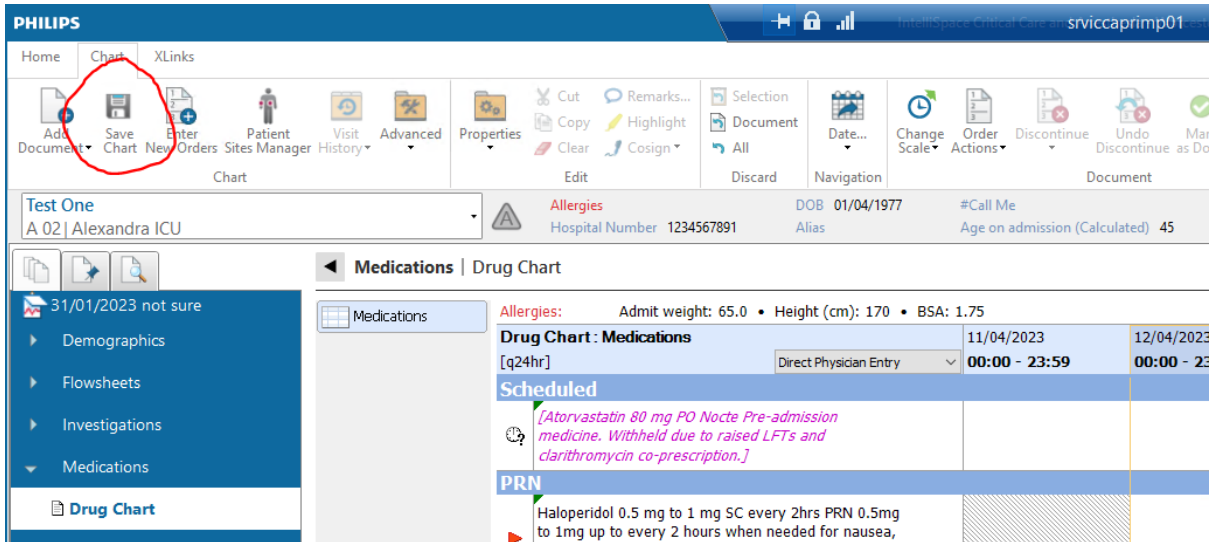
PHILIPS

IntelliSpace Critical Care an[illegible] srviccaprimp01

Home Chart XLinks

Add Document Save Chart Enter New Orders Patient Sites Manager Visit History Advanced

Chart

Properties Cut Copy Clear Remarks... Highlight Cosign

Edit

Selection Document All

Discard

Date...

Navigation

Change Scale Order Actions Discontinue Undo Discontinue Mar as Do

Document

Test One
A 02 | Alexandra ICU

Allergies
Hospital Number 1234567891

DOB 01/04/1977
Alias

#Call Me
Age on admission (Calculated) 45

31/01/2023 not sure

Demographics

Flowsheets

Investigations

Medications

Drug Chart

Medications | Drug Chart

Medications

Allergies: Admit weight: 65.0 • Height (cm): 170 • BSA: 1.75

| Drug Chart : Medications | | 11/04/2023 | 12/04/2023 |
|---|---|---|---|
| [q24hr] | Direct Physician Entry | 00:00 - 23:59 | 00:00 - 23 |
| Scheduled | | | |
| [Atorvastatin 80 mg PO Nocte Pre-admission medicine. Withheld due to raised LFTs and clarithromycin co-prescription.] | | | |
| PRN | | | |
| Haloperidol 0.5 mg to 1 mg SC every 2hrs PRN 0.5mg to 1mg up to every 2 hours when needed for nausea, | | | |